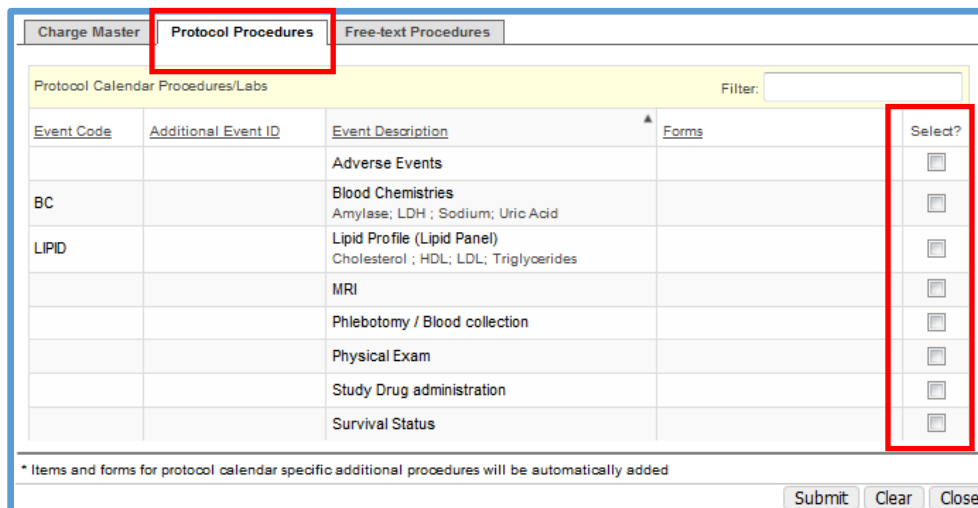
Charge Master | Protocol Procedures | Free-text Procedures

Protocol Calendar Procedures/Labs

Filter:

| Event Code | Additional Event ID | Event Description ▲ | Forms | Select? |
|---|---|---|---|---|
| | | Adverse Events | | |
| BC | | Blood Chemistries<br>Amylase; LDH ; Sodium; Uric Acid | | |
| LIPID | | Lipid Profile (Lipid Panel)<br>Cholesterol ; HDL; LDL; Triglycerides | | |
| | | MRI | | |
| | | Phlebotomy / Blood collection | | |
| | | Physical Exam | | |
| | | Study Drug administration | | |
| | | Survival Status | | |

* Items and forms for protocol calendar specific additional procedures will be automatically added

Submit | Clear | Close